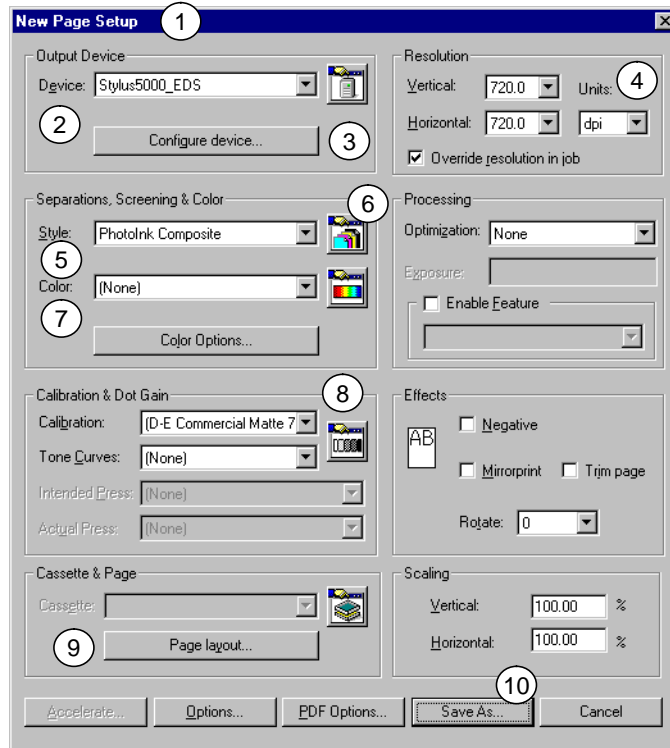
New Page Setup 1

Output Device
Device: Stylus5000_EDS
2
Configure device... 3

Resolution
Vertical: 720.0 Units: 4
Horizontal: 720.0 dpi
Override resolution in job

Separations, Screening & Color
Style: PhotoInk Composite 6
5
Color: (None)
7
Color Options...

Processing
Optimization: None
Exposure:
Enable Feature

Calibration & Dot Gain 8
Calibration: (D-E Commercial Matte 7
Tone Curves: (None)
Intended Press: (None)
Actual Press: (None)

Effects
AB
Negative
Mirrorprint Trim page
Rotate: 0

Cassette & Page
Cassette:
9 Page layout...

Scaling
Vertical: 100.00 %
Horizontal: 100.00 %

Accelerate... Options... PDF Options... Save As... 10 Cancel